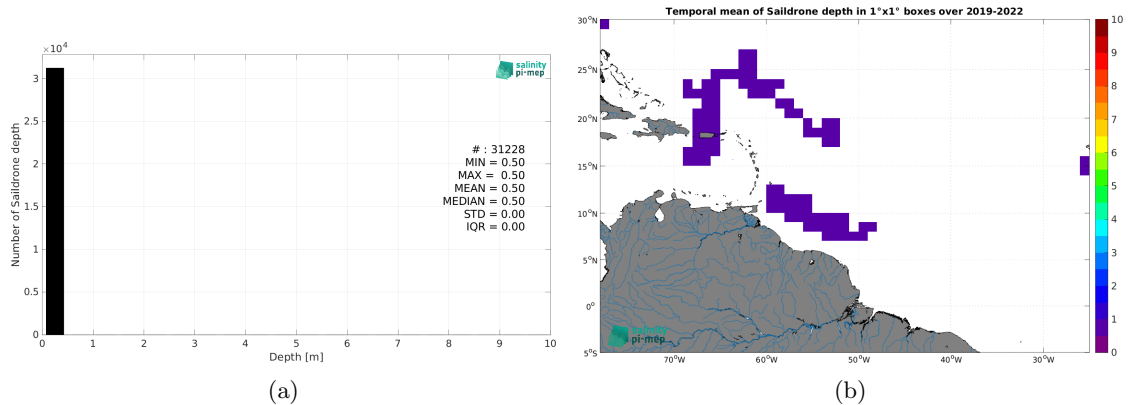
$\times 10^4$

salinity pi-mep

# : 31228
MIN = 0.50
MAX = 0.50
MEAN = 0.50
MEDIAN = 0.50
STD = 0.00
IQR = 0.00

Number of Saildrone depth

3
2.5
2
1.5
1
0.5
0

0 1 2 3 4 5 6 7 8 9 10
Depth [m]

(a)

Temporal mean of Saildrone depth in 1°x1° boxes over 2019-2022

30°N
25°N
20°N
15°N
10°N
5°N
0°
5°S

70°W 60°W 50°W 40°W 30°W

salinity pi-mep

10
9
8
7
6
5
4
3
2
1
0

(b)